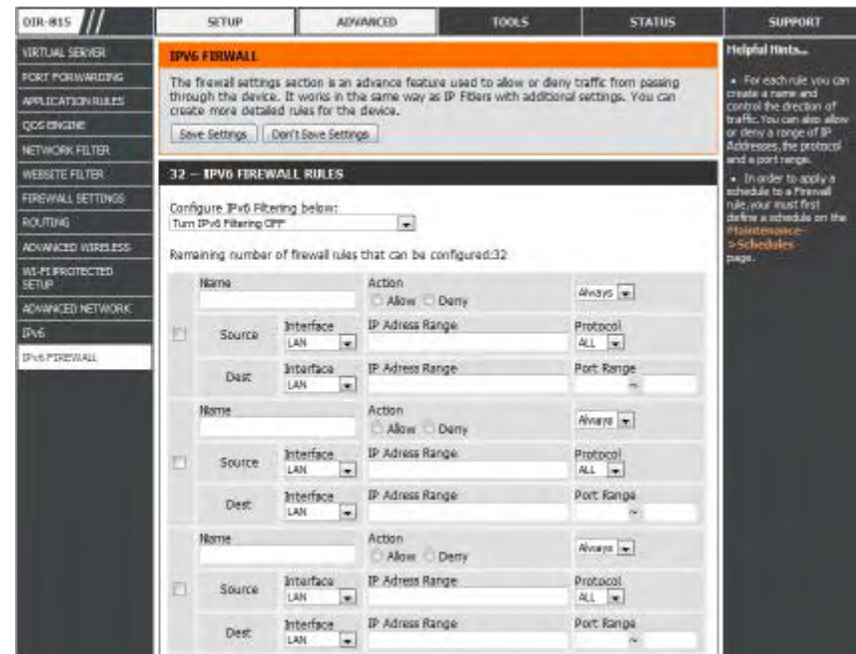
DIR-815

SETUP | ADVANCED | TOOLS | STATUS | SUPPORT

VIRTUAL SERVER
PORT FORWARDING
APPLICATION RULES
QOS ENGINE
NETWORK FILTER
WEBSITE FILTER
FIREWALL SETTINGS
ROUTING
ADVANCED WIRELESS
WI-FI PROTECTED SETUP
ADVANCED NETWORK
IPv6
IPv6 FIREWALL

IPV6 FIRWALL

The firewall settings section is an advance feature used to allow or deny traffic from passing through the device. It works in the same way as IP Filters with additional settings. You can create more detailed rules for the device.

Save Settings | Don't Save Settings

32 -- IPV6 FIREWALL RULES

Configure IPv6 Filtering below:
Turn IPv6 Filtering OFF

Remaining number of firewall rules that can be configured:32

| | Name | | Action Allow Deny | Always |
|---|---|---|---|---|
| | Source | Interface LAN | IP Adress Range | Protocol ALL |
| | Dest | Interface LAN | IP Adress Range | Port Range ~ |
| | Name | | Action Allow Deny | Always |
| | Source | Interface LAN | IP Adress Range | Protocol ALL |
| | Dest | Interface LAN | IP Adress Range | Port Range ~ |
| | Name | | Action Allow Deny | Always |
| | Source | Interface LAN | IP Adress Range | Protocol ALL |
| | Dest | Interface LAN | IP Adress Range | Port Range ~ |

Helpful Hints...

• For each rule you can create a name and control the direction of traffic. You can also allow or deny a range of IP Addresses, the protocol and a port range.

• In order to apply a schedule to a Firewall rule, your must first define a schedule on the Maintenance->Schedules page.